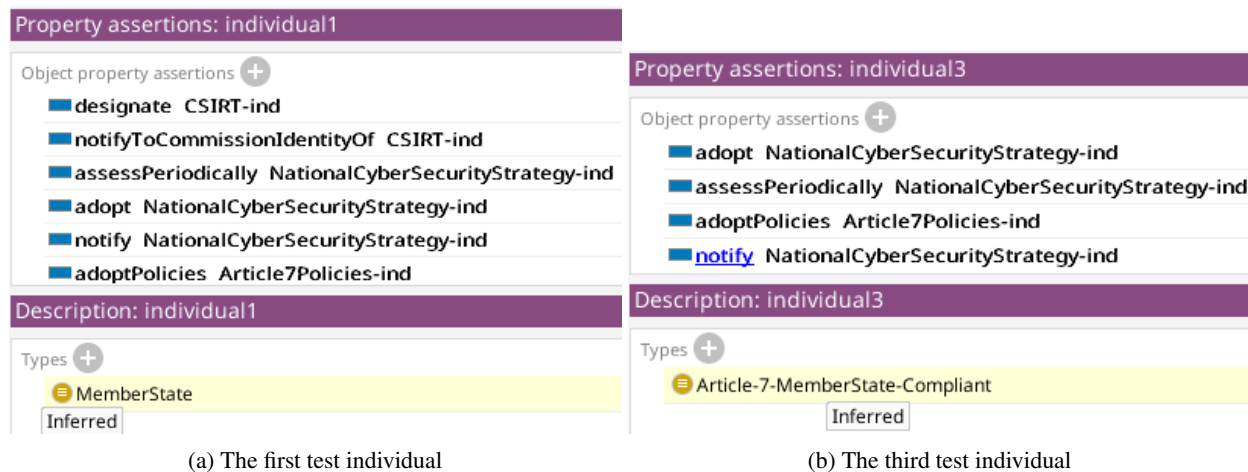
Property assertions: individual1

Object property assertions

designate CSIRT-ind

notifyToCommissionIdentityOf CSIRT-ind

assessPeriodically NationalCyberSecurityStrategy-ind

adopt NationalCyberSecurityStrategy-ind

notify NationalCyberSecurityStrategy-ind

adoptPolicies Article7Policies-ind

Description: individual1

Types

MemberState

Inferred

(a) The first test individual

Property assertions: individual3

Object property assertions

adopt NationalCyberSecurityStrategy-ind

assessPeriodically NationalCyberSecurityStrategy-ind

adoptPolicies Article7Policies-ind

notify NationalCyberSecurityStrategy-ind

Description: individual3

Types

Article-7-MemberState-Compliant

Inferred

(b) The third test individual